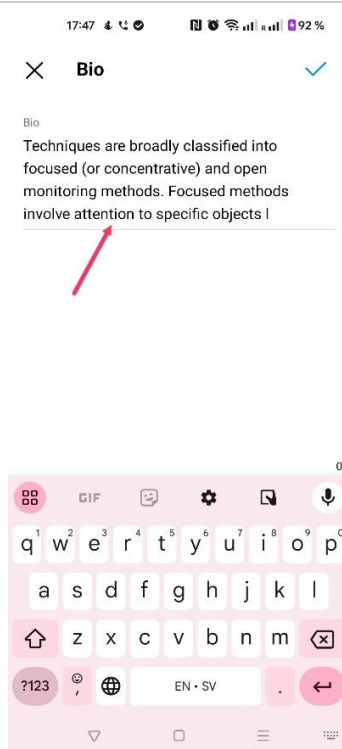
17:47 92 %

Bio

Bio

Techniques are broadly classified into focused (or concentrative) and open monitoring methods. Focused methods involve attention to specific objects l

0

GIF

q 1 w 2 e 3 r 4 t 5 y 6 u 7 i 8 o 9 p 0

a s d f g h j k l

z x c v b n m

?123 , EN • SV .